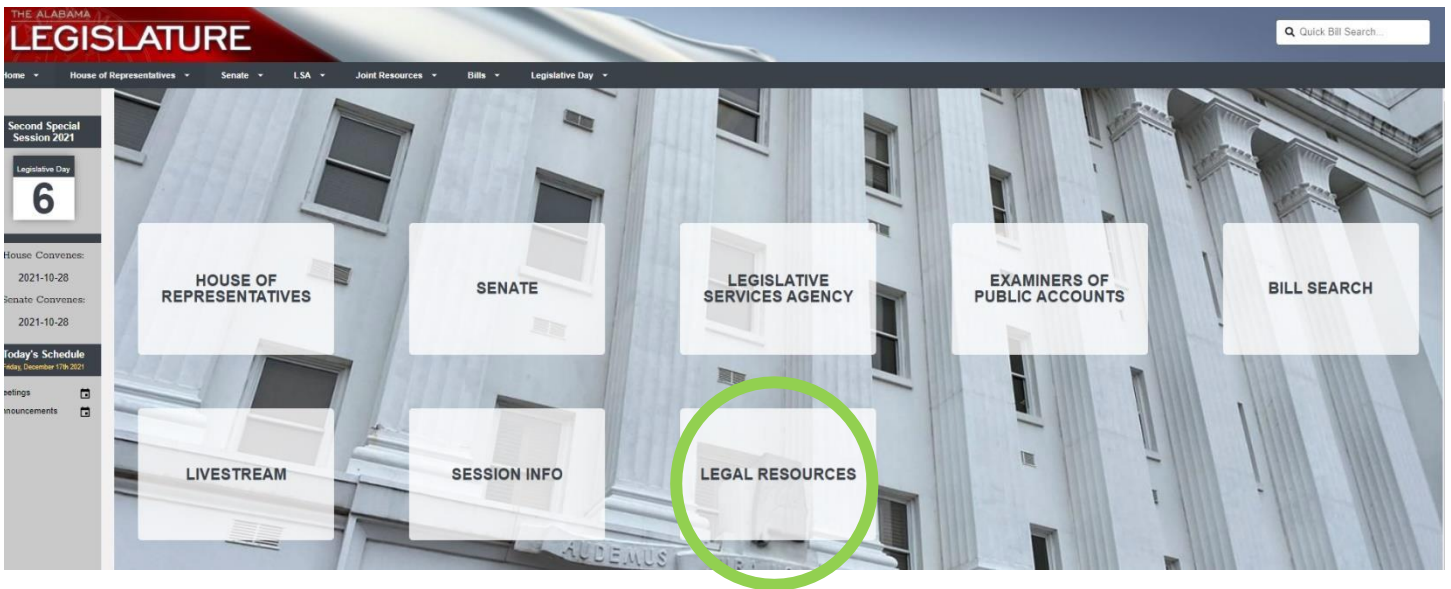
THE ALABAMA
LEGISLATURE

Quick Bill Search...

Home House of Representatives Senate LSA Joint Resources Bills Legislative Day

Second Special Session 2021

Legislative Day
6

House Convenes:
2021-10-28
Senate Convenes:
2021-10-28

Today's Schedule
Friday, December 17th 2021

eetings
nnouncements

HOUSE OF REPRESENTATIVES

SENATE

LEGISLATIVE SERVICES AGENCY

EXAMINERS OF PUBLIC ACCOUNTS

BILL SEARCH

LIVESTREAM

SESSION INFO

LEGAL RESOURCES

AUDEMUS